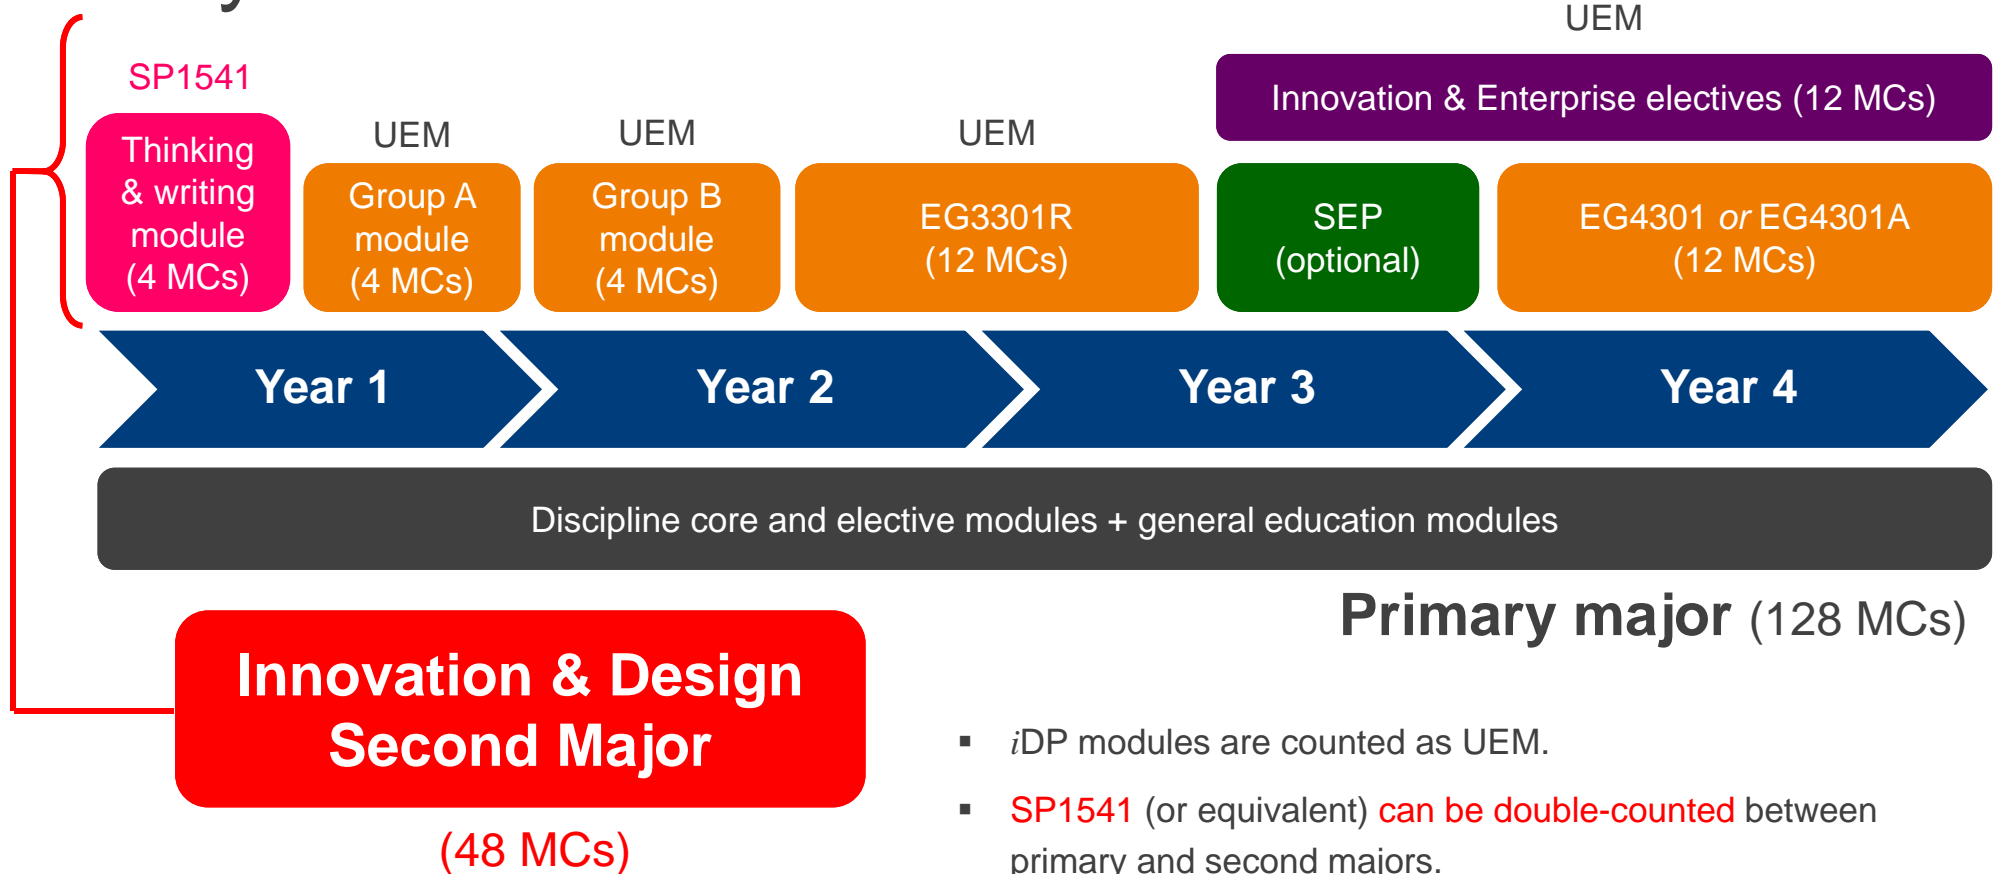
UEM

Innovation & Enterprise electives (12 MCs)

SP1541

Thinking & writing module (4 MCs)

UEM

Group A module (4 MCs)

UEM

Group B module (4 MCs)

UEM

EG3301R (12 MCs)

SEP (optional)

EG4301 *or* EG4301A (12 MCs)

Year 1

Year 2

Year 3

Year 4

Discipline core and elective modules + general education modules

**Primary major** (128 MCs)

Innovation & Design Second Major

(48 MCs)

▪ *i*DP modules are counted as UEM.

▪ SP1541 (or equivalent) can be double-counted between primary and second majors.